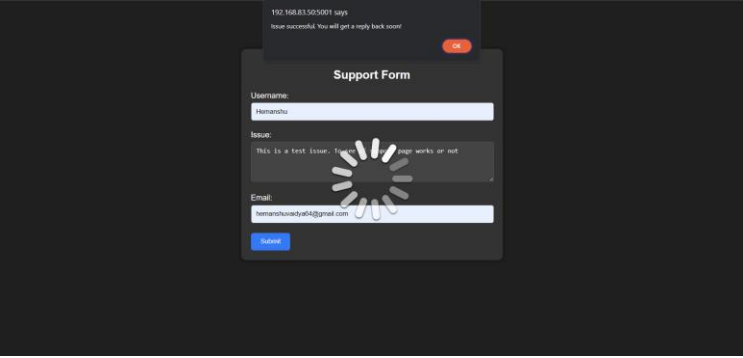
192.168.83.50:5001 says

Issue successful. You will get a reply back soon!

OK

Support Form

Username:

Hemanshu

Issue:

This is a test issue. To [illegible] page works or not

Email:

hemanshuvaidya64@gmail.com

Submit